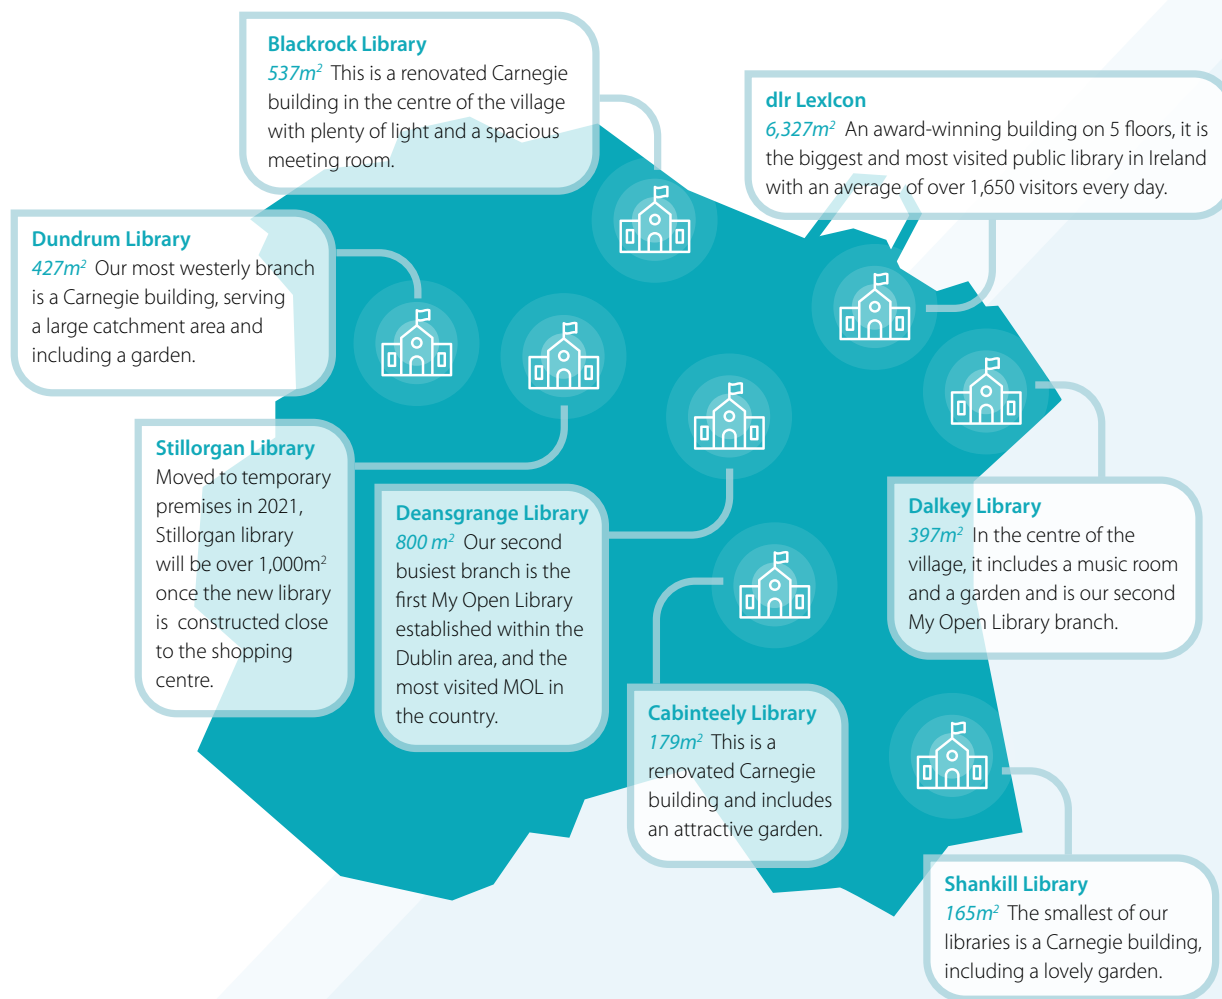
Blackrock Library
$537m^2$ This is a renovated Carnegie building in the centre of the village with plenty of light and a spacious meeting room.

dlr LexIcon
$6,327m^2$ An award-winning building on 5 floors, it is the biggest and most visited public library in Ireland with an average of over 1,650 visitors every day.

Dundrum Library
$427m^2$ Our most westerly branch is a Carnegie building, serving a large catchment area and including a garden.

Stillorgan Library
Moved to temporary premises in 2021, Stillorgan library will be over 1,000$m^2$ once the new library is constructed close to the shopping centre.

Deansgrange Library
$800\ m^2$ Our second busiest branch is the first My Open Library established within the Dublin area, and the most visited MOL in the country.

Dalkey Library
$397m^2$ In the centre of the village, it includes a music room and a garden and is our second My Open Library branch.

Cabinteely Library
$179m^2$ This is a renovated Carnegie building and includes an attractive garden.

Shankill Library
$165m^2$ The smallest of our libraries is a Carnegie building, including a lovely garden.